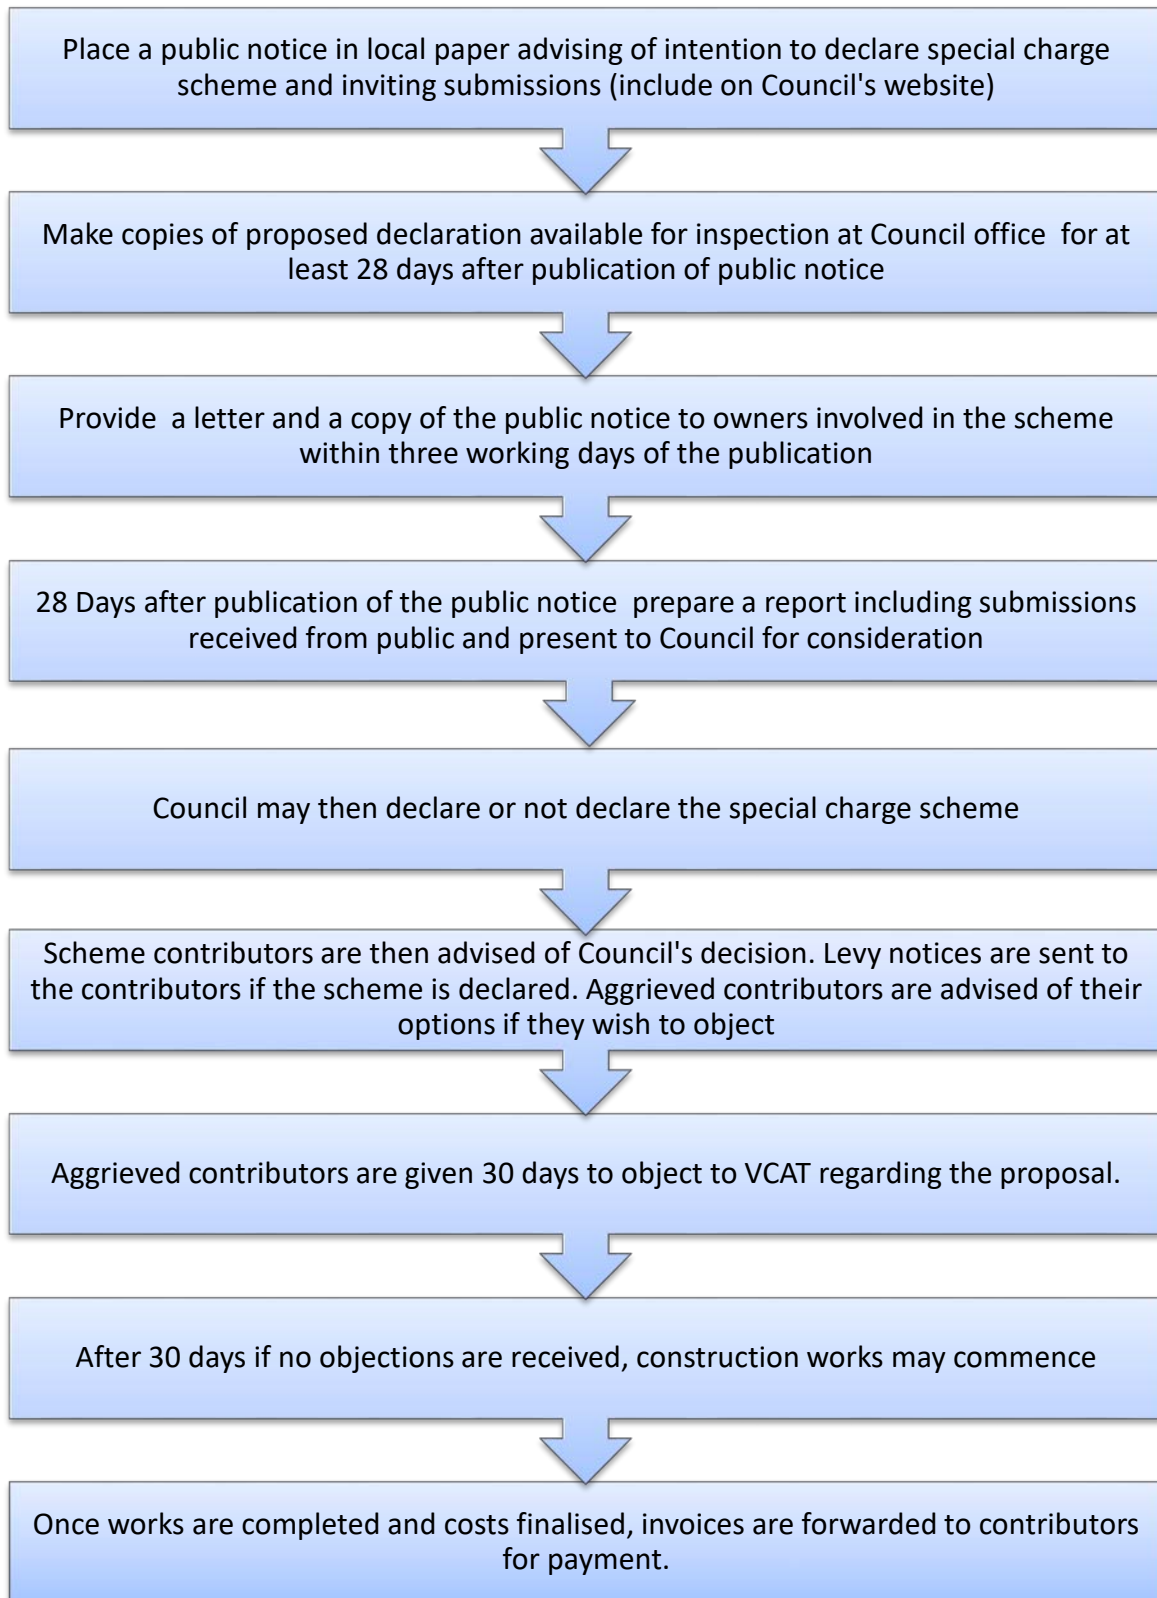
Place a public notice in local paper advising of intention to declare special charge scheme and inviting submissions (include on Council's website)

Make copies of proposed declaration available for inspection at Council office for at least 28 days after publication of public notice

Provide a letter and a copy of the public notice to owners involved in the scheme within three working days of the publication

28 Days after publication of the public notice prepare a report including submissions received from public and present to Council for consideration

Council may then declare or not declare the special charge scheme

Scheme contributors are then advised of Council's decision. Levy notices are sent to the contributors if the scheme is declared. Aggrieved contributors are advised of their options if they wish to object

Aggrieved contributors are given 30 days to object to VCAT regarding the proposal.

After 30 days if no objections are received, construction works may commence

Once works are completed and costs finalised, invoices are forwarded to contributors for payment.